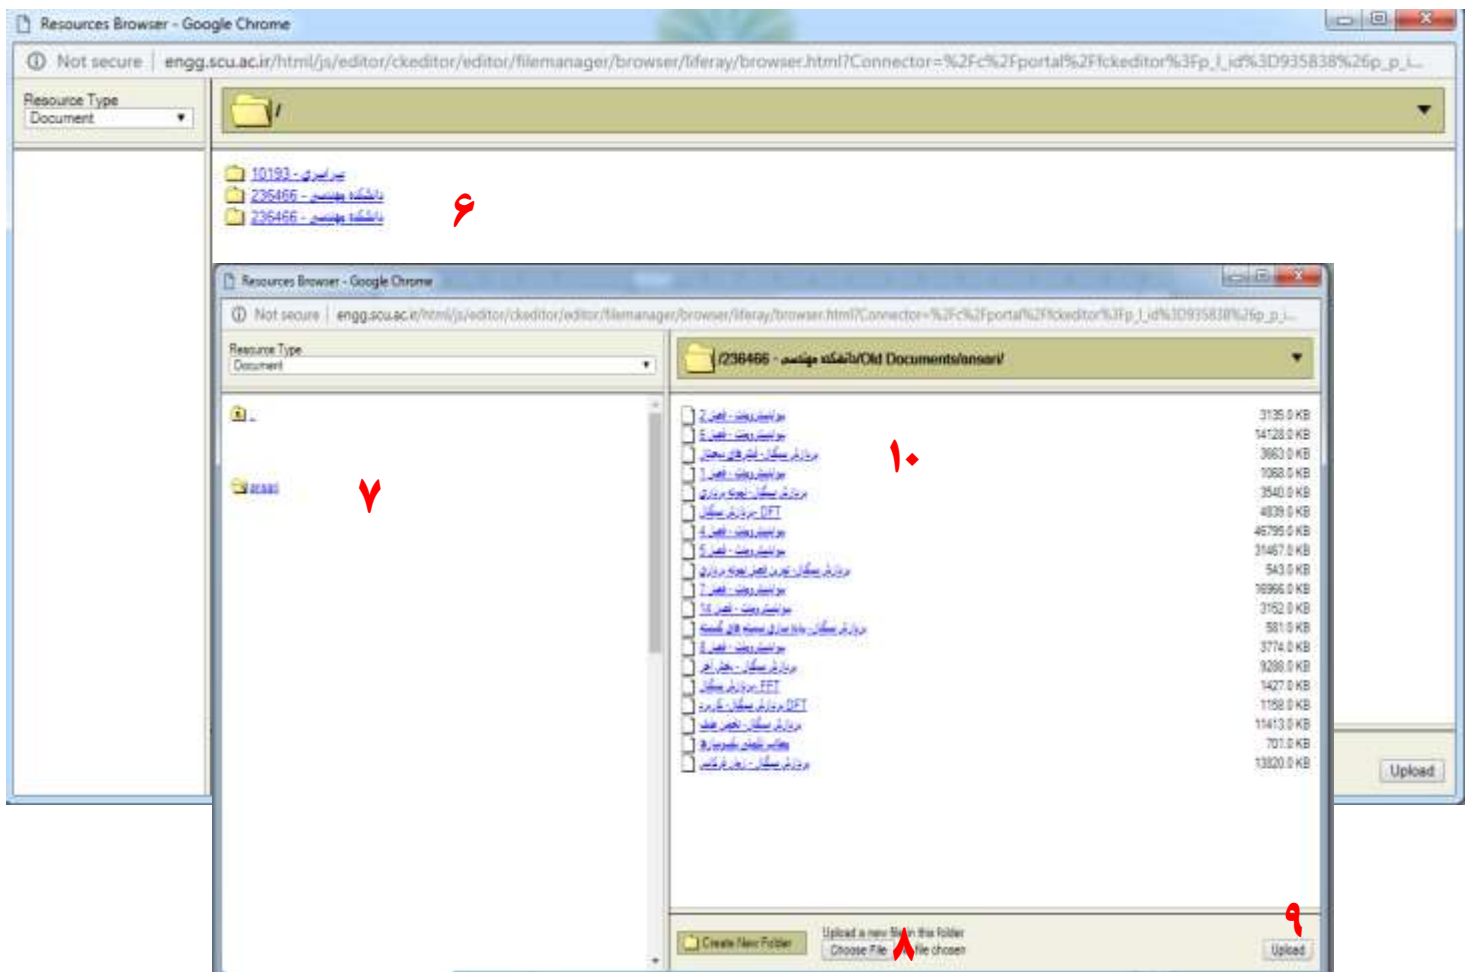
Resources Browser - Google Chrome

Not secure | engg.scu.ac.ir/html/js/editor/ckeditor/editor/filemanager/browser/liferay/browser.html?Connector=%2Fc%2Fportal%2Fckeditor%3Fp_l_id%3D935838%26p_p_i...

Resource Type
Document

/

10193 - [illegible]
236466 - دانشکده مهندسی
236466 - دانشکده مهندسی

۶

Resources Browser - Google Chrome

Not secure | engg.scu.ac.ir/html/js/editor/ckeditor/editor/filemanager/browser/liferay/browser.html?Connector=%2Fc%2Fportal%2Fckeditor%3Fp_l_id%3D935838%26p_p_i...

Resource Type
Document

/236466 - دانشکده مهندسی/Old Documents/ansari/

..

ansari

۷

۱۰

| | |
|---|---|
| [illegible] 2 | 3135.0 KB |
| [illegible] 5 | 14128.0 KB |
| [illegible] | 3663.0 KB |
| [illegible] 1 | 1068.0 KB |
| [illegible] | 3540.0 KB |
| DFT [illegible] | 4839.0 KB |
| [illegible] 4 | 46795.0 KB |
| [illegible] 5 | 31467.0 KB |
| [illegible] | 543.0 KB |
| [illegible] 7 | 16966.0 KB |
| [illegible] 14 | 3152.0 KB |
| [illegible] | 581.0 KB |
| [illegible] 3 | 3774.0 KB |
| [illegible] | 9288.0 KB |
| FFT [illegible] | 1427.0 KB |
| DFT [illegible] | 1158.0 KB |
| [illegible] | 11413.0 KB |
| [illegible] | 701.0 KB |
| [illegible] | 13820.0 KB |

Create New Folder
Upload a new file in this folder
Choose File | No file chosen
۸
۹
Upload

Upload